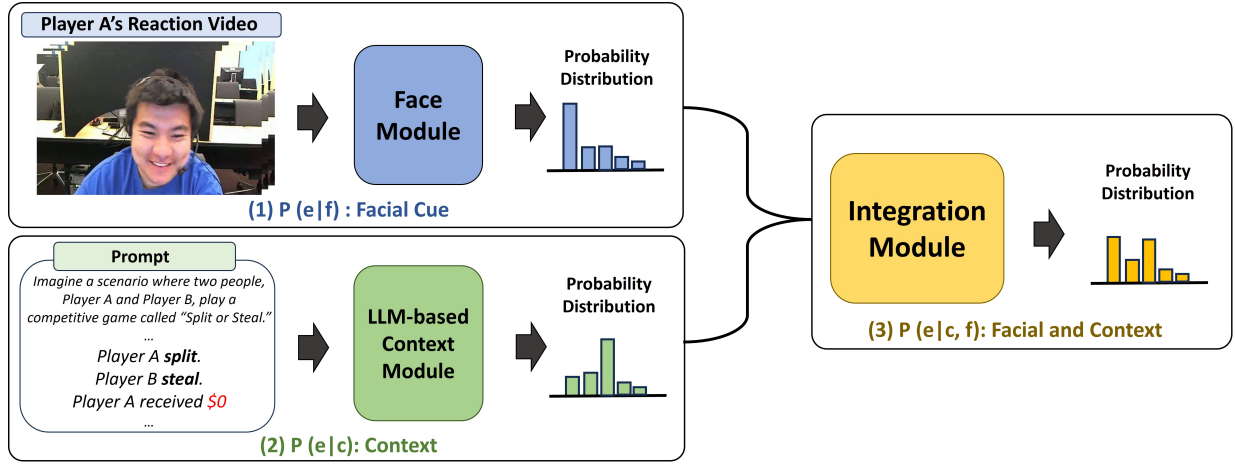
Player A's Reaction Video

Face Module

Probability Distribution

(1) P (e|f) : Facial Cue

Prompt

Imagine a scenario where two people, Player A and Player B, play a competitive game called "Split or Steal."

...

Player A **split**.

Player B **steal**.

Player A received $0

...

LLM-based Context Module

Probability Distribution

(2) P (e|c): Context

Integration Module

Probability Distribution

(3) P (e|c, f): Facial and Context